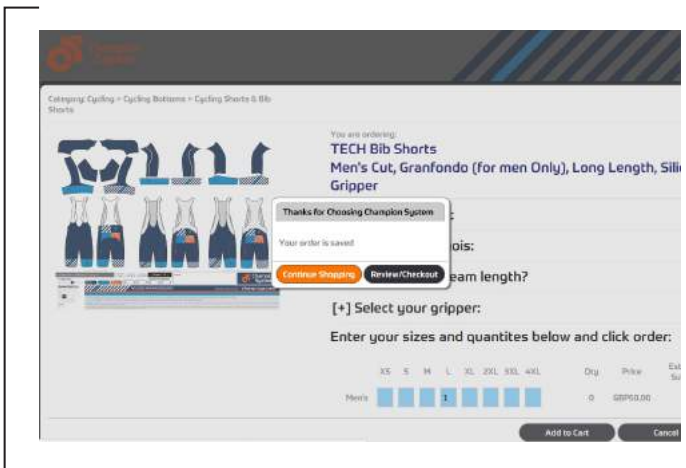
Category: Cycling > Cycling Bottoms > Cycling Shorts & Bib Shorts

You are ordering:

TECH Bib Shorts

Men's Cut, Granfondo (for men Only), Long Length, Sili

Gripper

Thanks for Choosing Champion System

Your order is saved

Continue Shopping

Review/Checkout

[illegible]:

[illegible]ois:

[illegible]eam length?

[+] Select your gripper:

Enter your sizes and quantites below and click order:

| | XS | S | M | L | XL | 2XL | 3XL | 4XL | Qty | Price | Ext Su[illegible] |
|---|---|---|---|---|---|---|---|---|---|---|---|
| Men's | | | | 1 | | | | | 0 | GBP50.00 | |

Add to Cart

Cancel